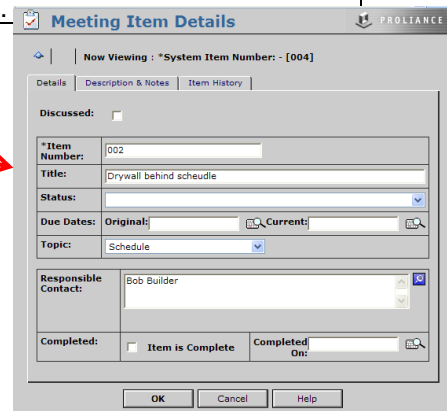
Meeting Item Details

PROLIANCE

Now Viewing : *System Item Number: - [004]

Details | Description & Notes | Item History

Discussed:

| *Item Number: | 002 |
|---|---|
| Title: | Drywall behind scheudle |
| Status: | |
| Due Dates: | Original: Current: |
| Topic: | Schedule |

| Responsible Contact: | Bob Builder |
|---|---|
| Completed: | Item is Complete | Completed On: |

OK Cancel Help